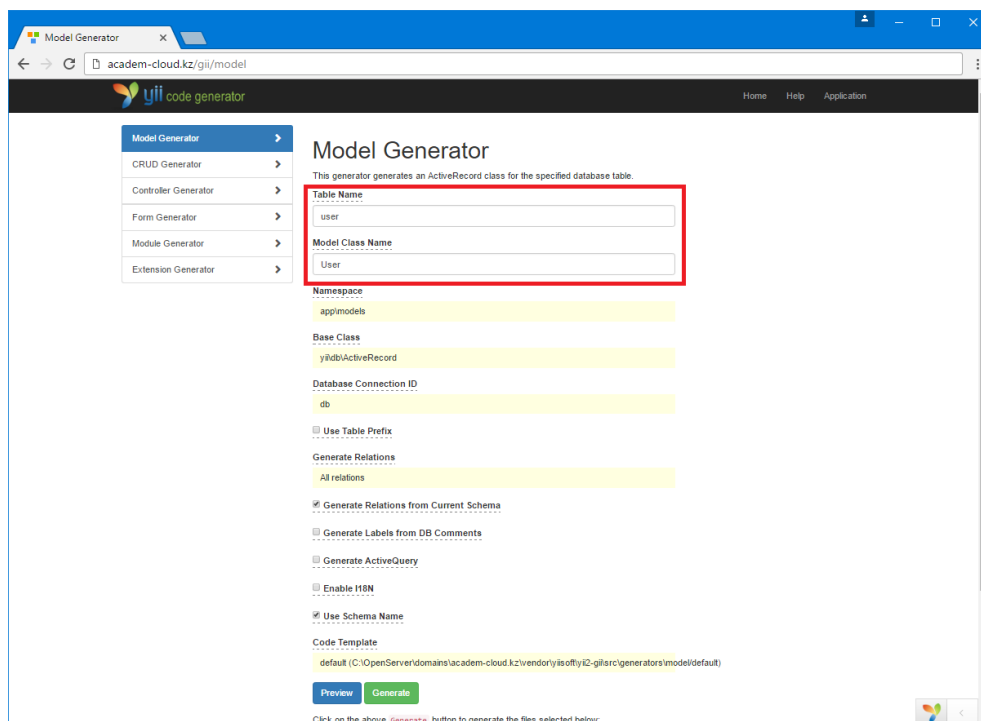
Model Generator ×

academ-cloud.kz/gii/model

yii code generator

Home Help Application

Model Generator
CRUD Generator
Controller Generator
Form Generator
Module Generator
Extension Generator

Model Generator

This generator generates an ActiveRecord class for the specified database table.

Table Name
user

Model Class Name
User

Namespace
app\models

Base Class
yii\db\ActiveRecord

Database Connection ID
db

Use Table Prefix

Generate Relations
All relations

Generate Relations from Current Schema

Generate Labels from DB Comments

Generate ActiveQuery

Enable I18N

Use Schema Name

Code Template
default (C:\OpenServer\domains\academ-cloud.kz\vendor\yiisoft\yii2-gii\src\generators\model/default)

Preview Generate

Click on the above Generate button to generate the files selected below: